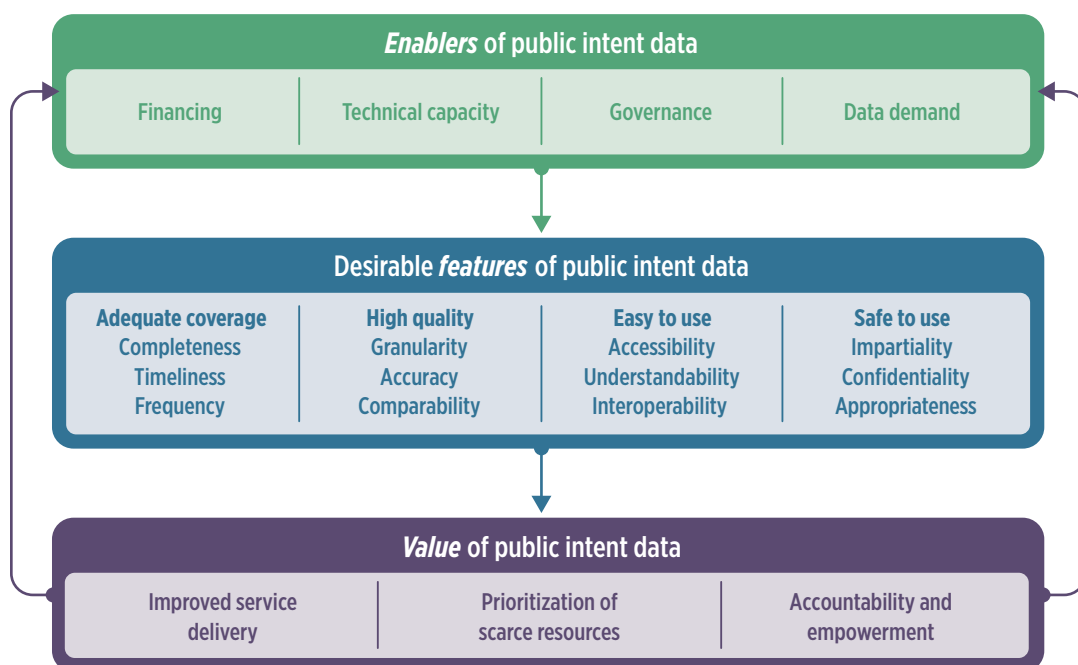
Enablers of public intent data

Financing | Technical capacity | Governance | Data demand

Desirable features of public intent data

| Adequate coverage | High quality | Easy to use | Safe to use |
|---|---|---|---|
| Completeness | Granularity | Accessibility | Impartiality |
| Timeliness | Accuracy | Understandability | Confidentiality |
| Frequency | Comparability | Interoperability | Appropriateness |

Value of public intent data

Improved service delivery | Prioritization of scarce resources | Accountability and empowerment